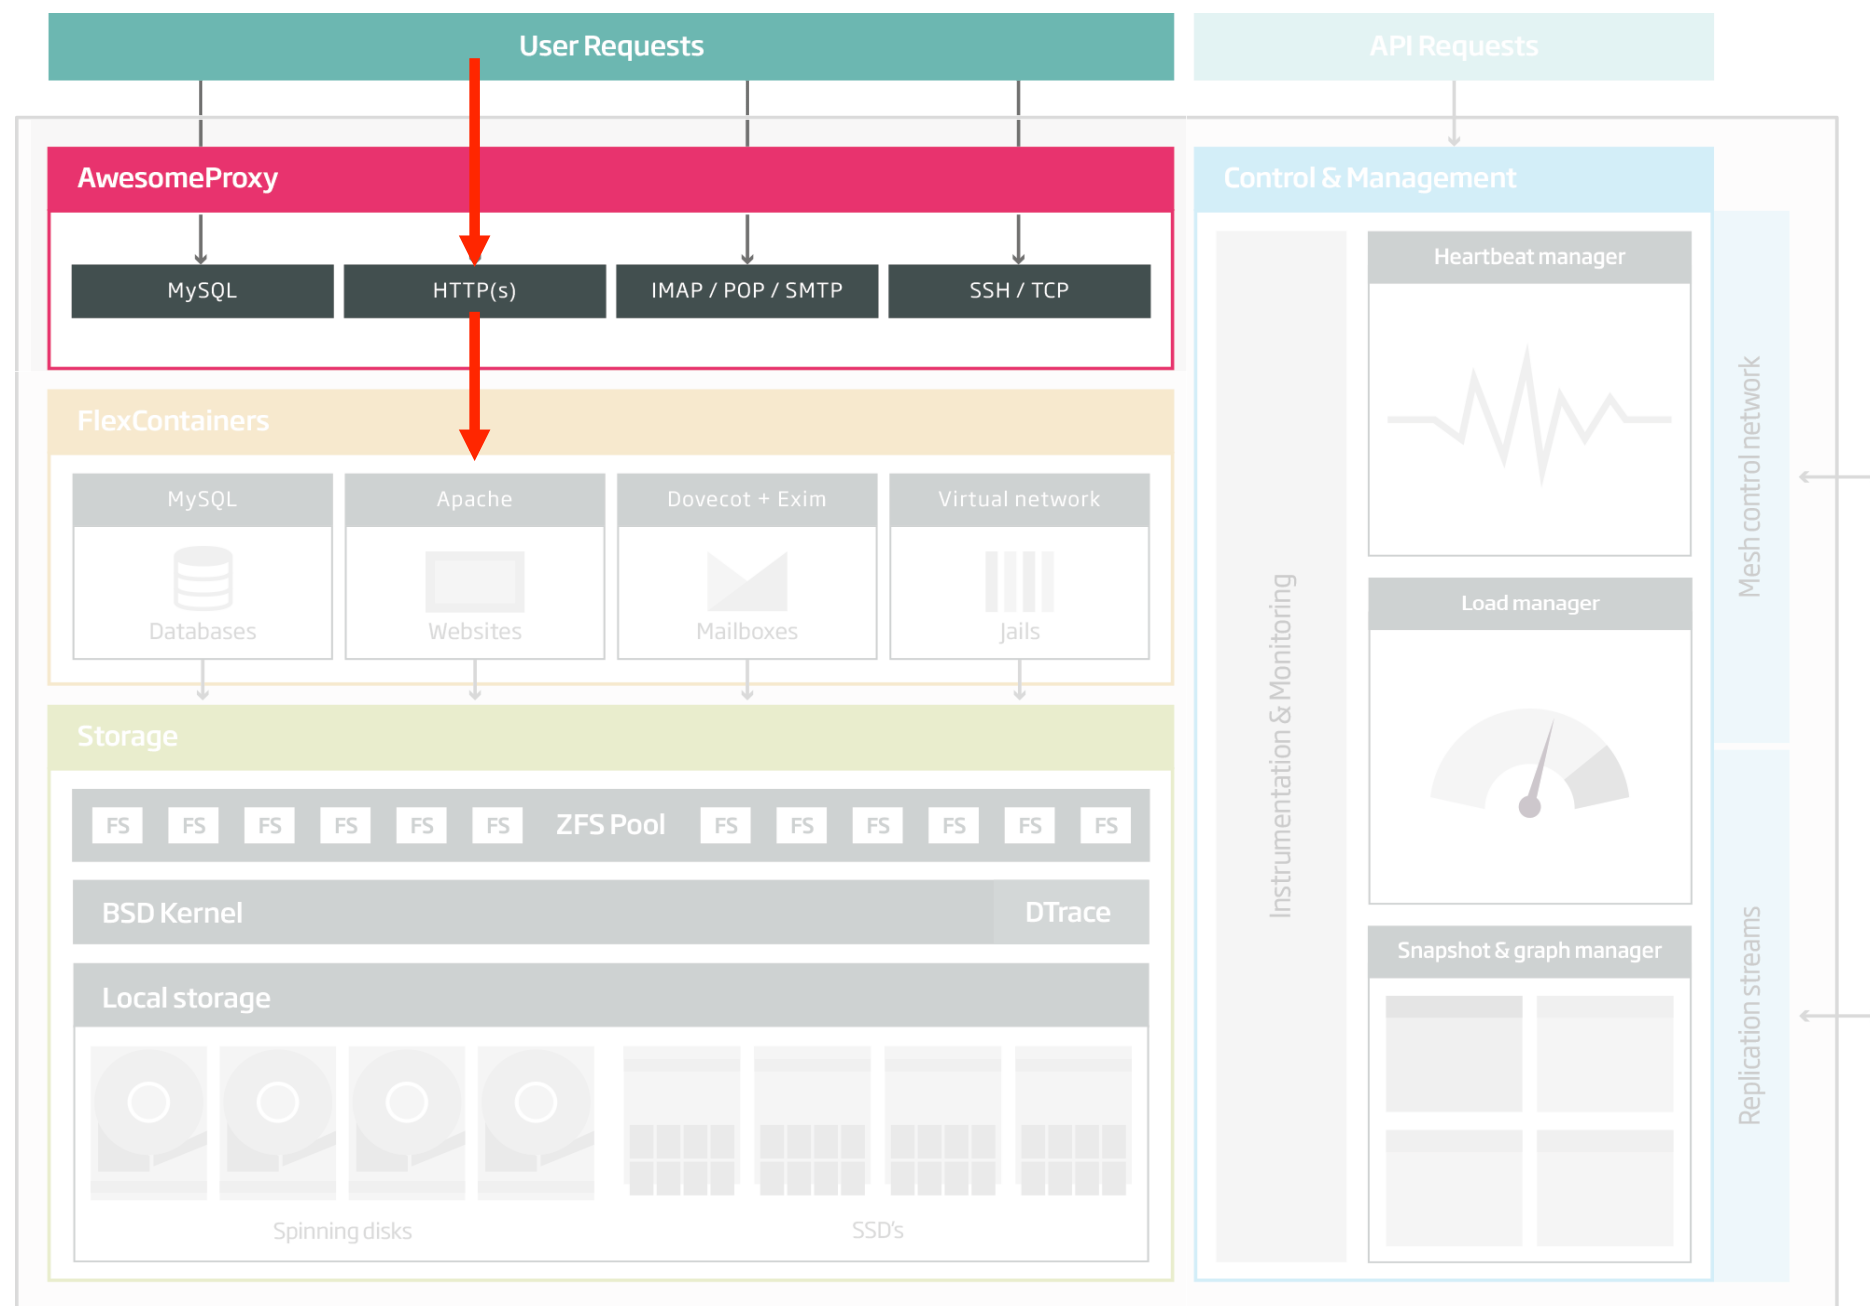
User Requests

API Requests

AwesomeProxy

MySQL

HTTP(s)

IMAP / POP / SMTP

SSH / TCP

Control & Management

Heartbeat manager

FlexContainers

MySQL

Databases

Apache

Websites

Dovecot + Exim

Mailboxes

Virtual network

Jails

Load manager

Mesh control network

Instrumentation & Monitoring

Storage

FS FS FS FS FS FS ZFS Pool FS FS FS FS FS FS

BSD Kernel

DTrace

Local storage

Spinning disks

SSD's

Snapshot & graph manager

Replication streams